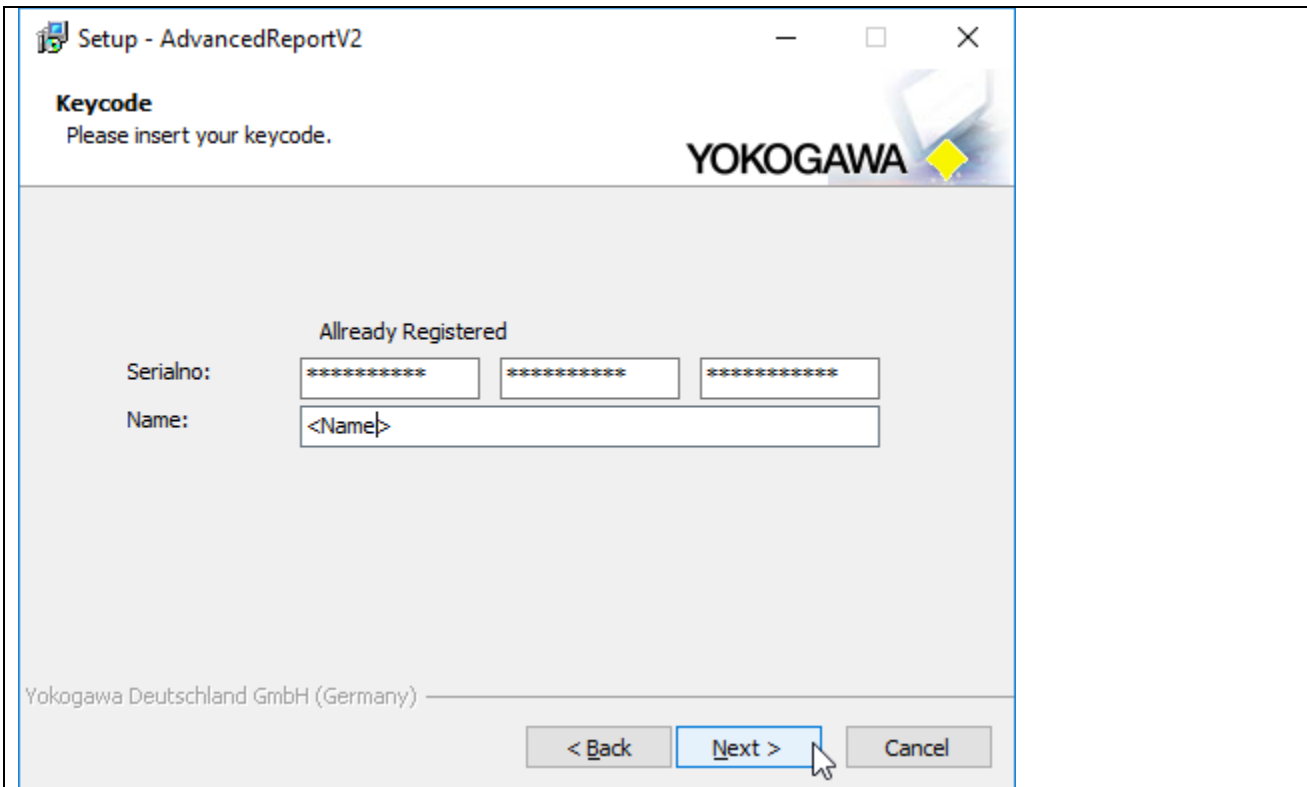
Setup - AdvancedReportV2

Keycode
Please insert your keycode.

YOKOGAWA

Allready Registered

Serialno: *********** *********** ************

Name: <Name>

Yokogawa Deutschland GmbH (Germany)

< Back Next > Cancel